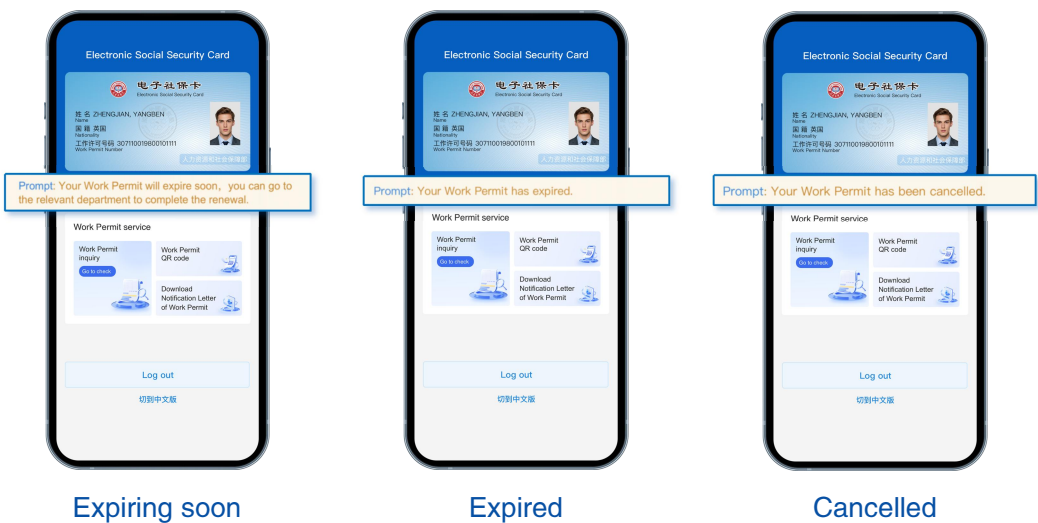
Electronic Social Security Card

电子社保卡
Electronic Social Security Card

姓 名 ZHENGJIAN, YANGBEN
Name
国 籍 英国
Nationality
工作许可号码 307110019800101111
Work Permit Number
人力资源和社会保障部

Prompt: Your Work Permit will expire soon，you can go to the relevant department to complete the renewal.

Work Permit service

Work Permit inquiry
Go to check

Work Permit QR code

Download Notification Letter of Work Permit

Log out

切到中文版

Expiring soon

Electronic Social Security Card

电子社保卡
Electronic Social Security Card

姓 名 ZHENGJIAN, YANGBEN
Name
国 籍 英国
Nationality
工作许可号码 307110019800101111
Work Permit Number
人力资源和社会保障部

Prompt: Your Work Permit has expired.

Work Permit service

Work Permit inquiry
Go to check

Work Permit QR code

Download Notification Letter of Work Permit

Log out

切到中文版

Expired

Electronic Social Security Card

电子社保卡
Electronic Social Security Card

姓 名 ZHENGJIAN, YANGBEN
Name
国 籍 英国
Nationality
工作许可号码 307110019800101111
Work Permit Number
人力资源和社会保障部

Prompt: Your Work Permit has been cancelled.

Work Permit service

Work Permit inquiry
Go to check

Work Permit QR code

Download Notification Letter of Work Permit

Log out

切到中文版

Cancelled